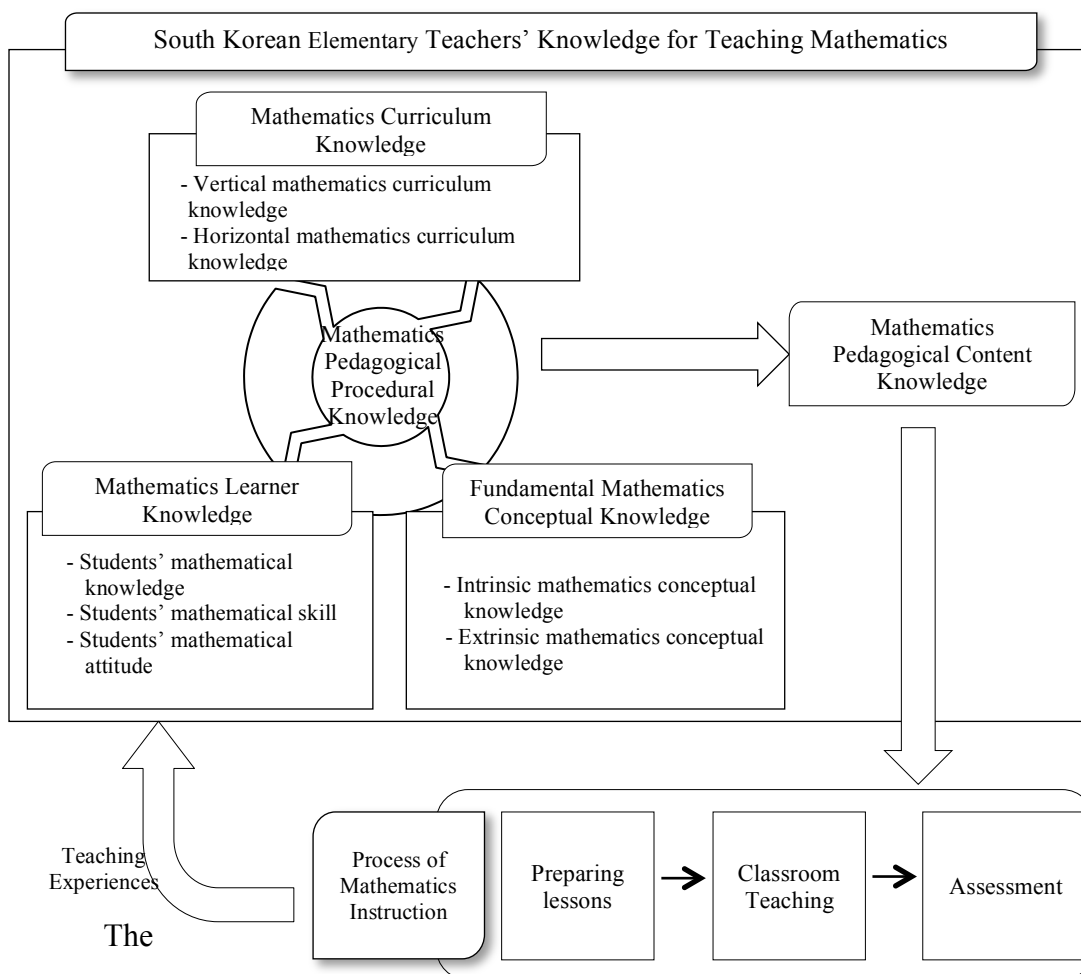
South Korean Elementary Teachers' Knowledge for Teaching Mathematics

Mathematics Curriculum Knowledge

- Vertical mathematics curriculum knowledge
- Horizontal mathematics curriculum knowledge

Mathematics Pedagogical Procedural Knowledge

Mathematics Pedagogical Content Knowledge

Mathematics Learner Knowledge

- Students' mathematical knowledge
- Students' mathematical skill
- Students' mathematical attitude

Fundamental Mathematics Conceptual Knowledge

- Intrinsic mathematics conceptual knowledge
- Extrinsic mathematics conceptual knowledge

Teaching Experiences

Process of Mathematics Instruction

Preparing lessons

Classroom Teaching

Assessment

The